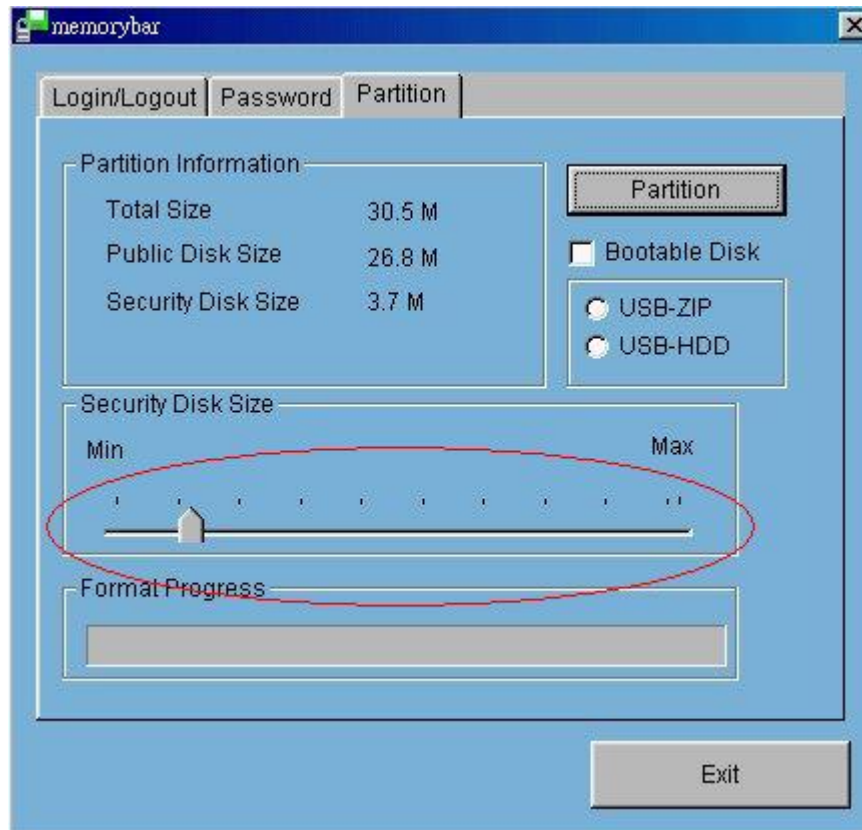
memorybar

Login/Logout | Password | Partition

Partition Information

| | |
|---|---|
| Total Size | 30.5 M |
| Public Disk Size | 26.8 M |
| Security Disk Size | 3.7 M |

Partition

Bootable Disk

USB-ZIP

USB-HDD

Security Disk Size

Min

Max

Format Progress

Exit